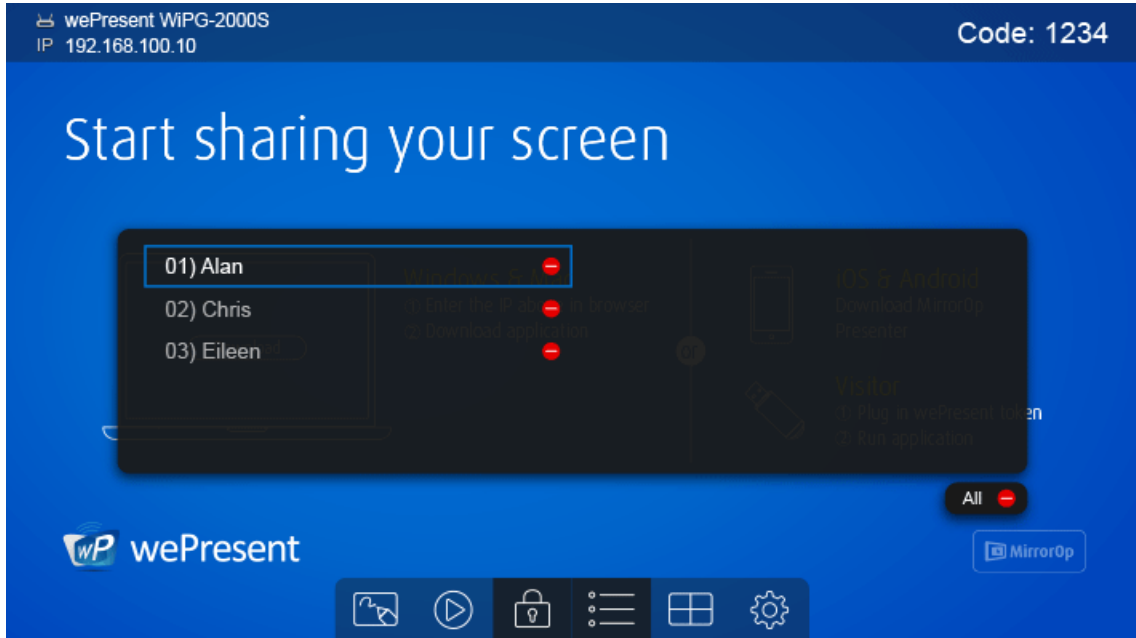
wePresent WiPG-2000S
IP 192.168.100.10

Code: 1234

Start sharing your screen

01) Alan
02) Chris
03) Eileen

Windows & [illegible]
1. Enter the IP ab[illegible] in browser
2. Download application

or

iOS & Android
Download MirrorOp Presenter

Visitor
1. Plug in wePresent token
2. Run application

All

wePresent

MirrorOp